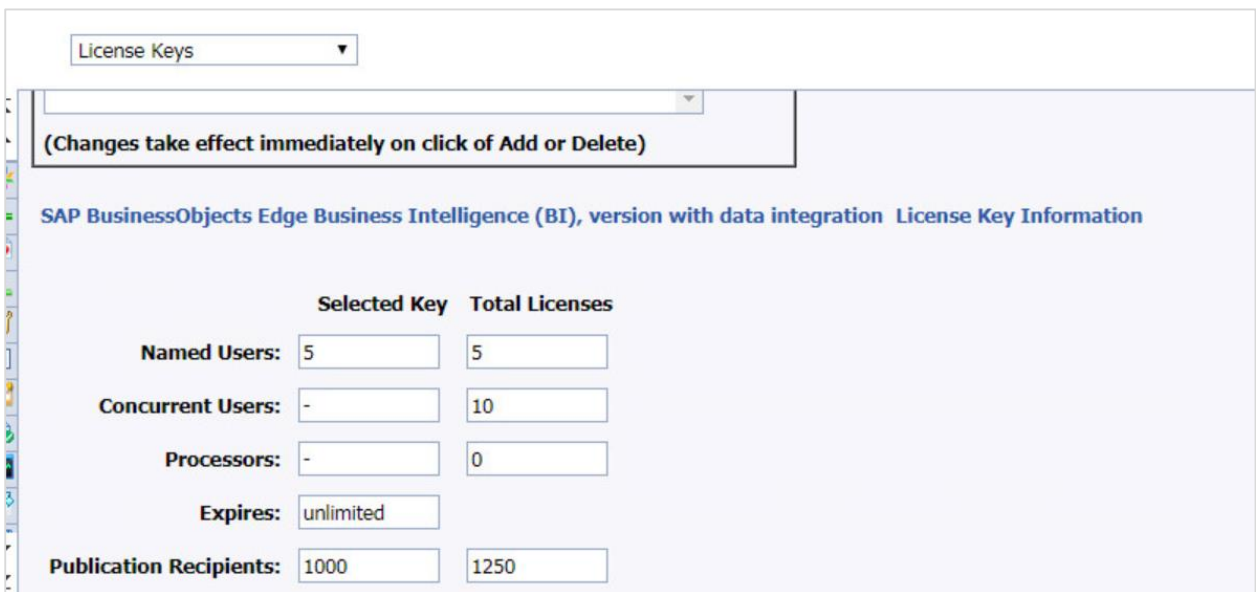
License Keys ▼

(Changes take effect immediately on click of Add or Delete)

SAP BusinessObjects Edge Business Intelligence (BI), version with data integration License Key Information

| | Selected Key | Total Licenses |
|---|---|---|
| Named Users: | 5 | 5 |
| Concurrent Users: | - | 10 |
| Processors: | - | 0 |
| Expires: | unlimited | |
| Publication Recipients: | 1000 | 1250 |